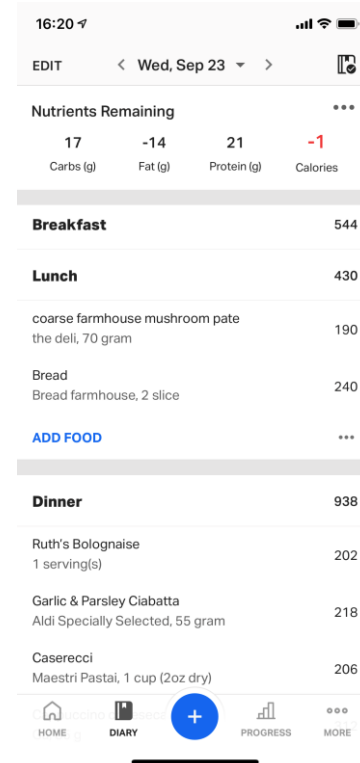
16:20

EDIT < Wed, Sep 23 >

Nutrients Remaining

| 17 | -14 | 21 | -1 |
|---|---|---|---|
| Carbs (g) | Fat (g) | Protein (g) | Calories |

Breakfast 544

Lunch 430

coarse farmhouse mushroom pate
the deli, 70 gram 190

Bread
Bread farmhouse, 2 slice 240

ADD FOOD

Dinner 938

Ruth's Bolognaise
1 serving(s) 202

Garlic & Parsley Ciabatta
Aldi Specially Selected, 55 gram 218

Caserecci
Maestri Pastai, 1 cup (2oz dry) 206

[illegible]

HOME DIARY + PROGRESS MORE